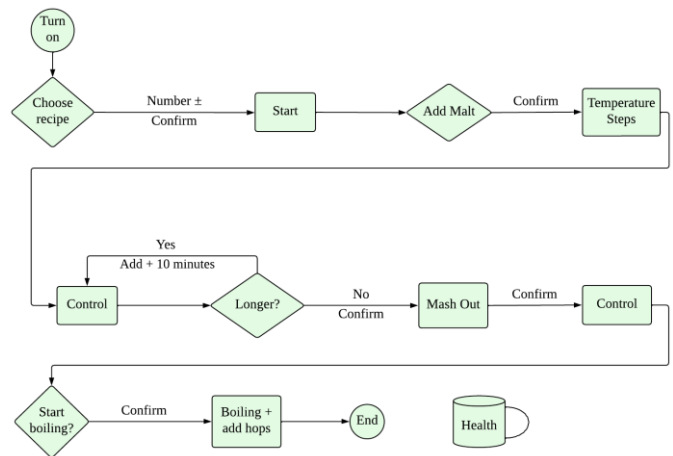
Turn on

Choose recipe

Number ±
Confirm

Start

Add Malt

Confirm

Temperature Steps

Yes
Add + 10 minutes

Control

Longer?

No
Confirm

Mash Out

Confirm

Control

Start boiling?

Confirm

Boiling + add hops

End

Health